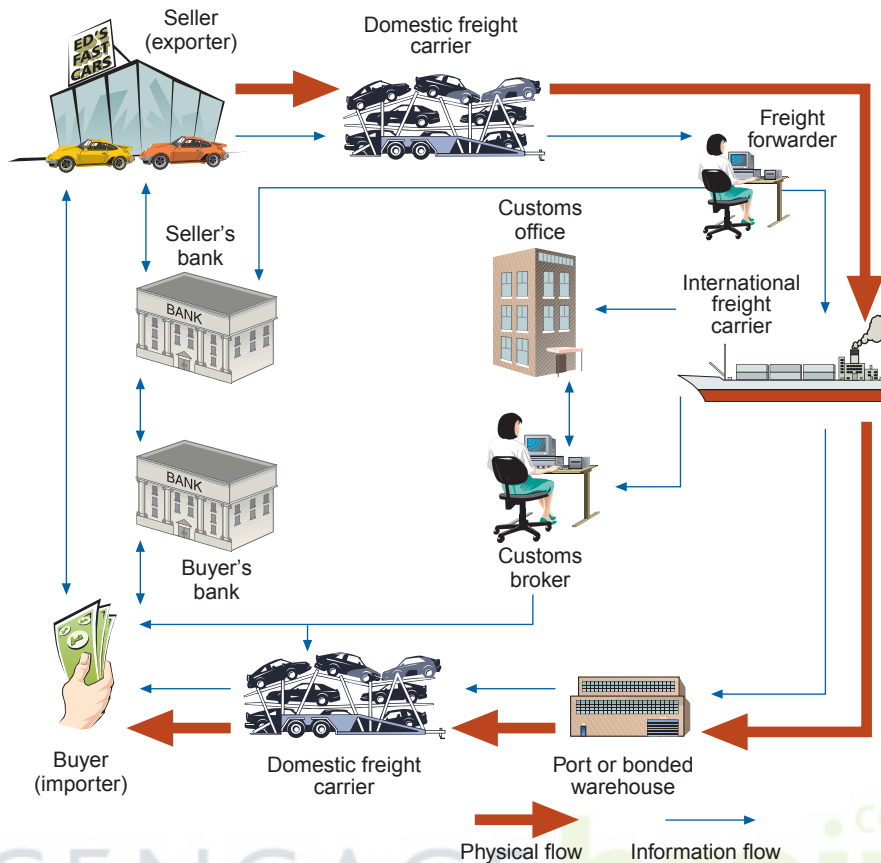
ED'S FAST CARS

Seller (exporter)

Domestic freight carrier

Freight forwarder

Seller's bank

BANK

Customs office

International freight carrier

BANK

Buyer's bank

Customs broker

Buyer (importer)

Domestic freight carrier

Port or bonded warehouse

Physical flow

Information flow